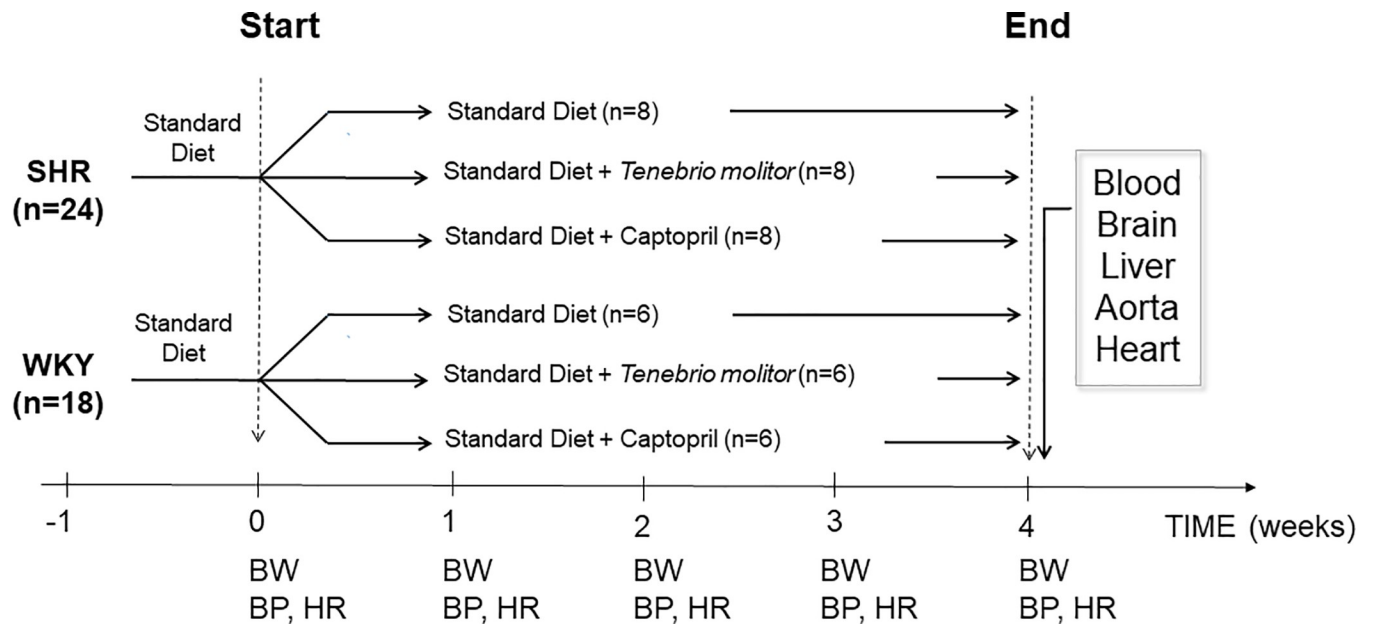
Start

End

Standard Diet

SHR (n=24)

Standard Diet (n=8)

Standard Diet + *Tenebrio molitor* (n=8)

Standard Diet + Captopril (n=8)

Blood
Brain
Liver
Aorta
Heart

Standard Diet

WKY (n=18)

Standard Diet (n=6)

Standard Diet + *Tenebrio molitor* (n=6)

Standard Diet + Captopril (n=6)

-1

0
BW
BP, HR

1
BW
BP, HR

2
BW
BP, HR

3
BW
BP, HR

4
BW
BP, HR

TIME (weeks)